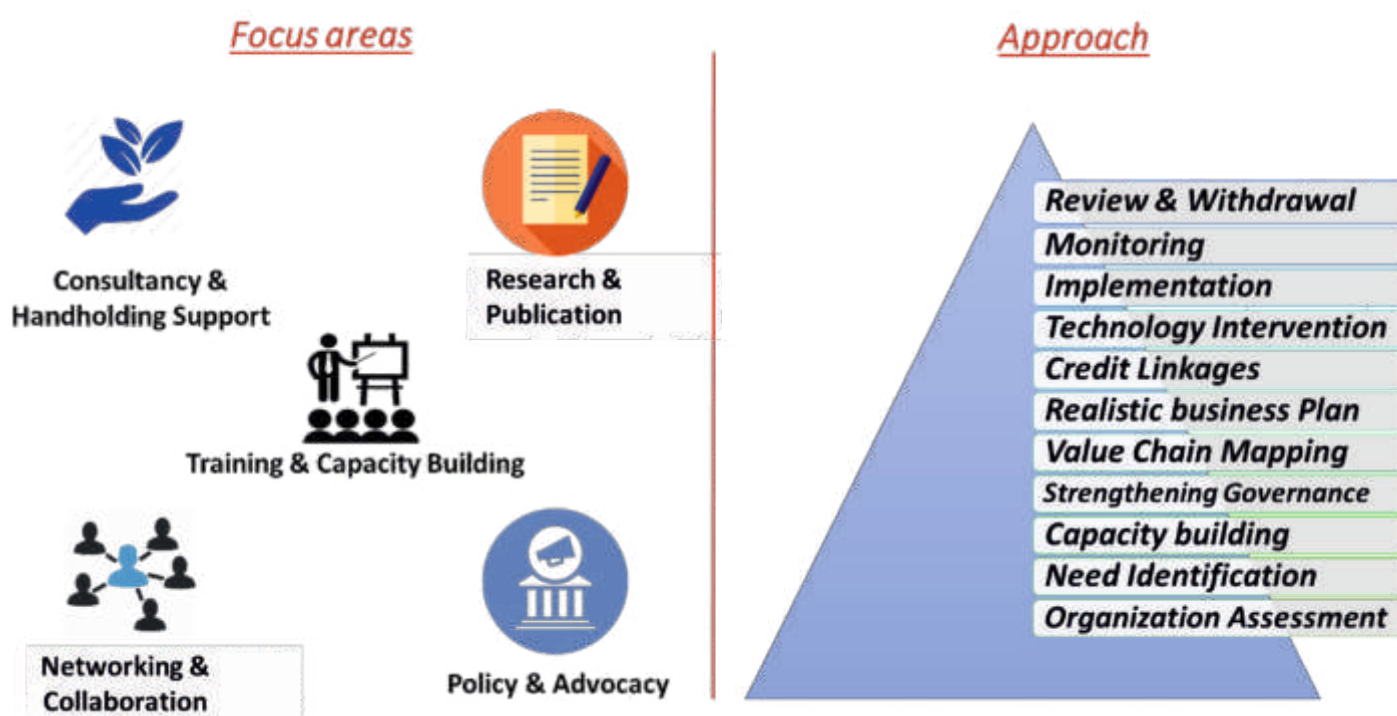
Focus areas

Consultancy & Handholding Support

Research & Publication

Training & Capacity Building

Networking & Collaboration

Policy & Advocacy

Approach

Review & Withdrawal
Monitoring
Implementation
Technology Intervention
Credit Linkages
Realistic business Plan
Value Chain Mapping
Strengthening Governance
Capacity building
Need Identification
Organization Assessment